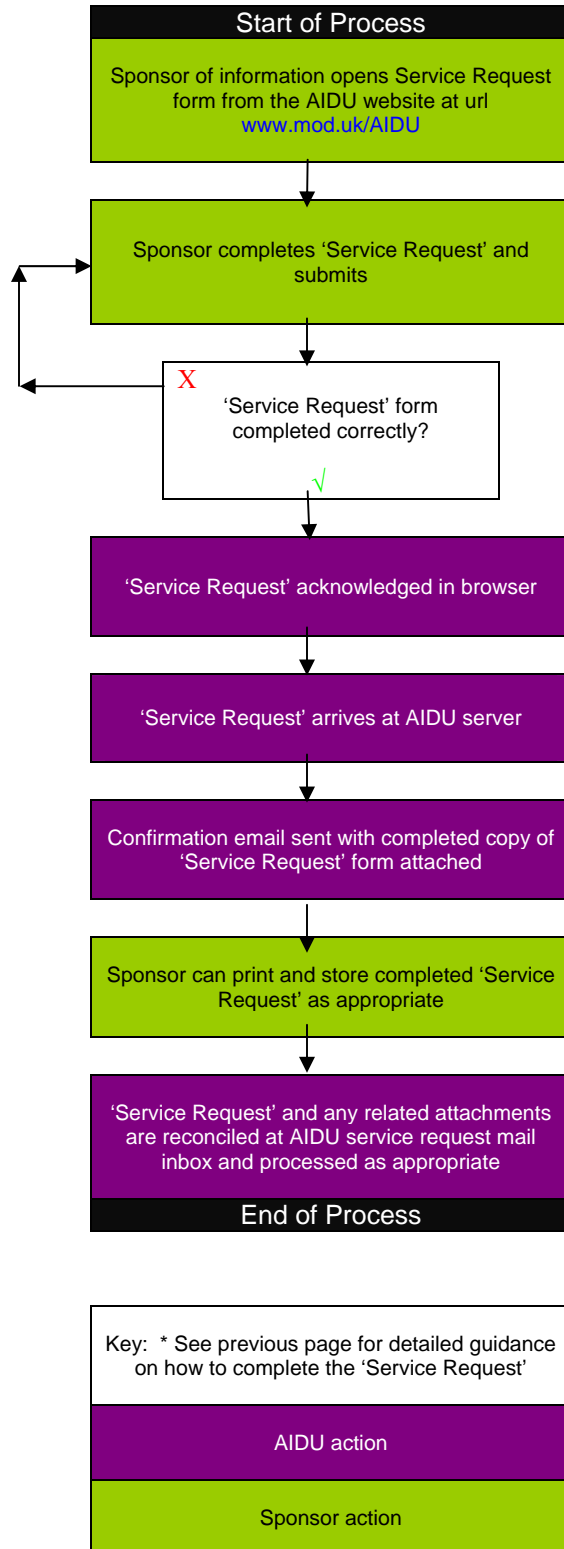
Start of Process

Sponsor of information opens Service Request form from the AIDU website at url www.mod.uk/AIDU

Sponsor completes 'Service Request' and submits

X

'Service Request' form completed correctly?

√

'Service Request' acknowledged in browser

'Service Request' arrives at AIDU server

Confirmation email sent with completed copy of 'Service Request' form attached

Sponsor can print and store completed 'Service Request' as appropriate

'Service Request' and any related attachments are reconciled at AIDU service request mail inbox and processed as appropriate

End of Process

Key: * See previous page for detailed guidance on how to complete the 'Service Request'

AIDU action

Sponsor action